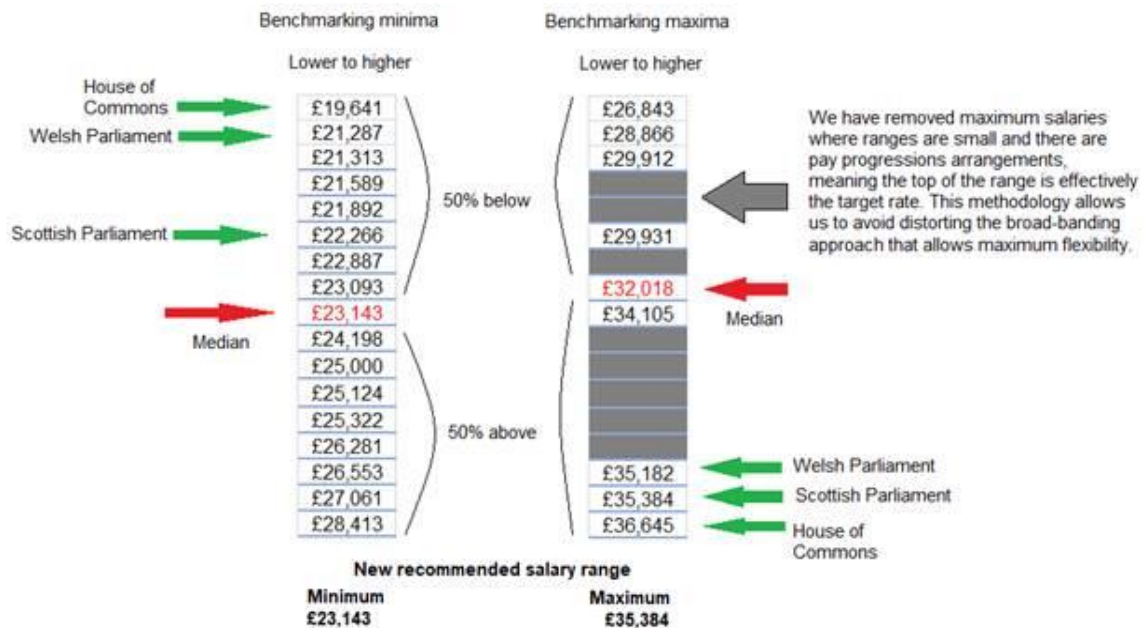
Benchmarking minima

Lower to higher

Benchmarking maxima

Lower to higher

House of Commons

Welsh Parliament

Scottish Parliament

Median

| |
|---|
| £19,641 |
| £21,287 |
| £21,313 |
| £21,589 |
| £21,892 |
| £22,266 |
| £22,887 |
| £23,093 |
| £23,143 |
| £24,198 |
| £25,000 |
| £25,124 |
| £25,322 |
| £26,281 |
| £26,553 |
| £27,061 |
| £28,413 |

50% below

50% above

| |
|---|
| £26,843 |
| £28,866 |
| £29,912 |
| |
| |
| £29,931 |
| |
| £32,018 |
| £34,105 |
| |
| |
| |
| |
| |
| £35,182 |
| £35,384 |
| £36,645 |

We have removed maximum salaries where ranges are small and there are pay progressions arrangements, meaning the top of the range is effectively the target rate. This methodology allows us to avoid distorting the broad-banding approach that allows maximum flexibility.

Median

Welsh Parliament

Scottish Parliament

House of Commons

New recommended salary range

Minimum
£23,143

Maximum
£35,384